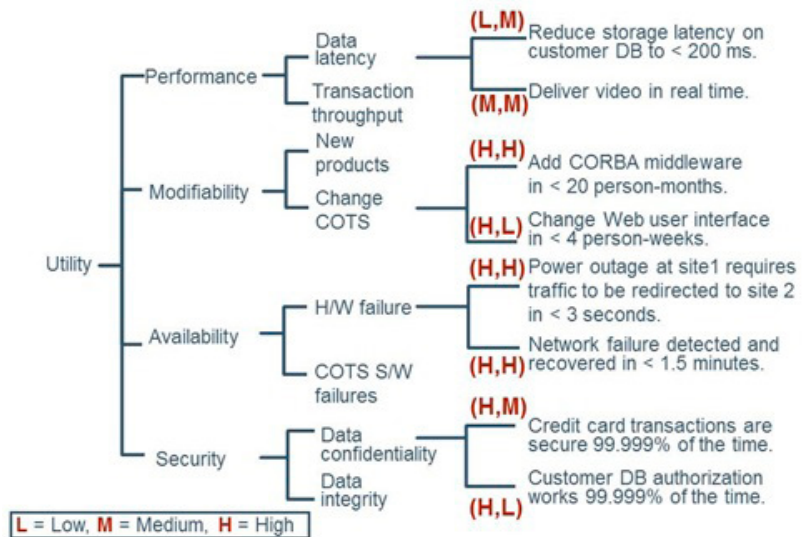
Utility

Performance

Data latency

Transaction throughput

(L,M) Reduce storage latency on customer DB to < 200 ms.

(M,M) Deliver video in real time.

Modifiability

New products

Change COTS

(H,H) Add CORBA middleware in < 20 person-months.

(H,L) Change Web user interface in < 4 person-weeks.

Availability

H/W failure

COTS S/W failures

(H,H) Power outage at site1 requires traffic to be redirected to site 2 in < 3 seconds.

(H,H) Network failure detected and recovered in < 1.5 minutes.

Security

Data confidentiality

Data integrity

(H,M) Credit card transactions are secure 99.999% of the time.

(H,L) Customer DB authorization works 99.999% of the time.

L = Low, M = Medium, H = High